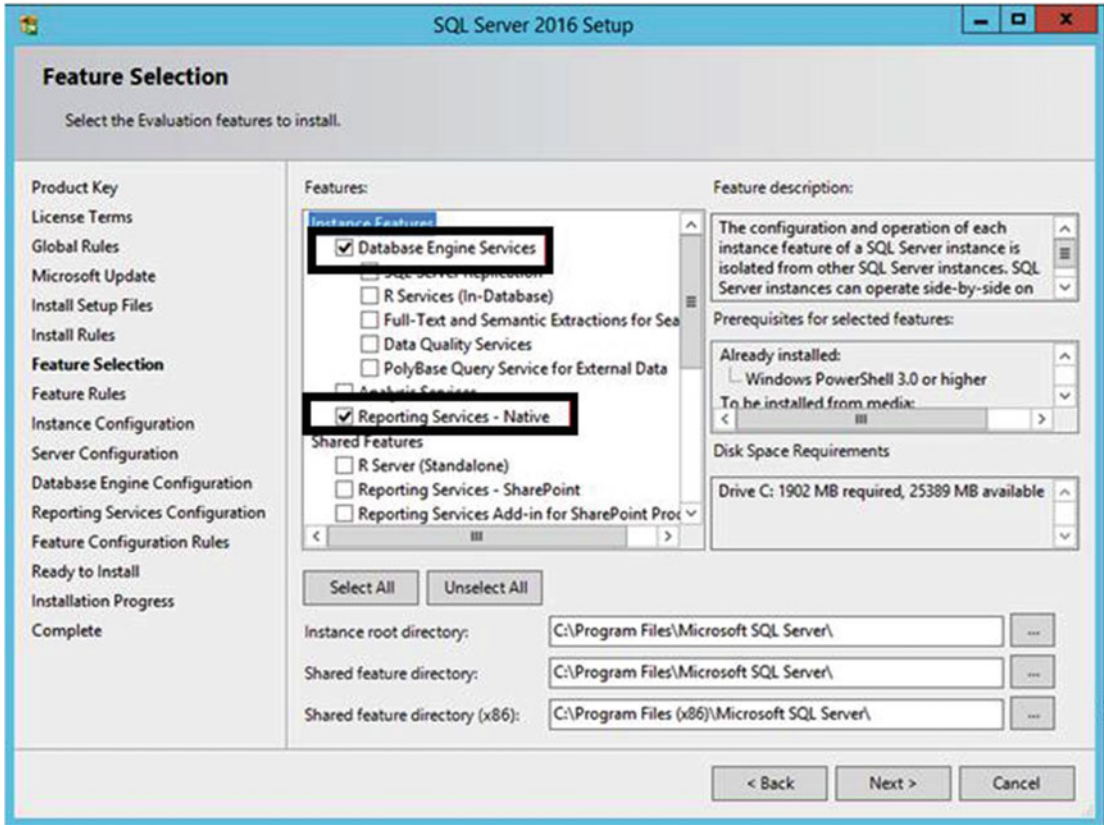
SQL Server 2016 Setup

Feature Selection

Select the Evaluation features to install.

Product Key
License Terms
Global Rules
Microsoft Update
Install Setup Files
Install Rules
Feature Selection
Feature Rules
Instance Configuration
Server Configuration
Database Engine Configuration
Reporting Services Configuration
Feature Configuration Rules
Ready to Install
Installation Progress
Complete

Features:

Instance Features
Database Engine Services
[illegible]
R Services (In-Database)
Full-Text and Semantic Extractions for Sea
Data Quality Services
PolyBase Query Service for External Data
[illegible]
Reporting Services - Native
Shared Features
R Server (Standalone)
Reporting Services - SharePoint
Reporting Services Add-in for SharePoint Proc

Feature description:

The configuration and operation of each instance feature of a SQL Server instance is isolated from other SQL Server instances. SQL Server instances can operate side-by-side on

Prerequisites for selected features:

Already installed:
Windows PowerShell 3.0 or higher
To be installed from media:

Disk Space Requirements

Drive C: 1902 MB required, 25389 MB available

Select All
Unselect All

Instance root directory: C:\Program Files\Microsoft SQL Server\
Shared feature directory: C:\Program Files\Microsoft SQL Server\
Shared feature directory (x86): C:\Program Files (x86)\Microsoft SQL Server\

< Back
Next >
Cancel